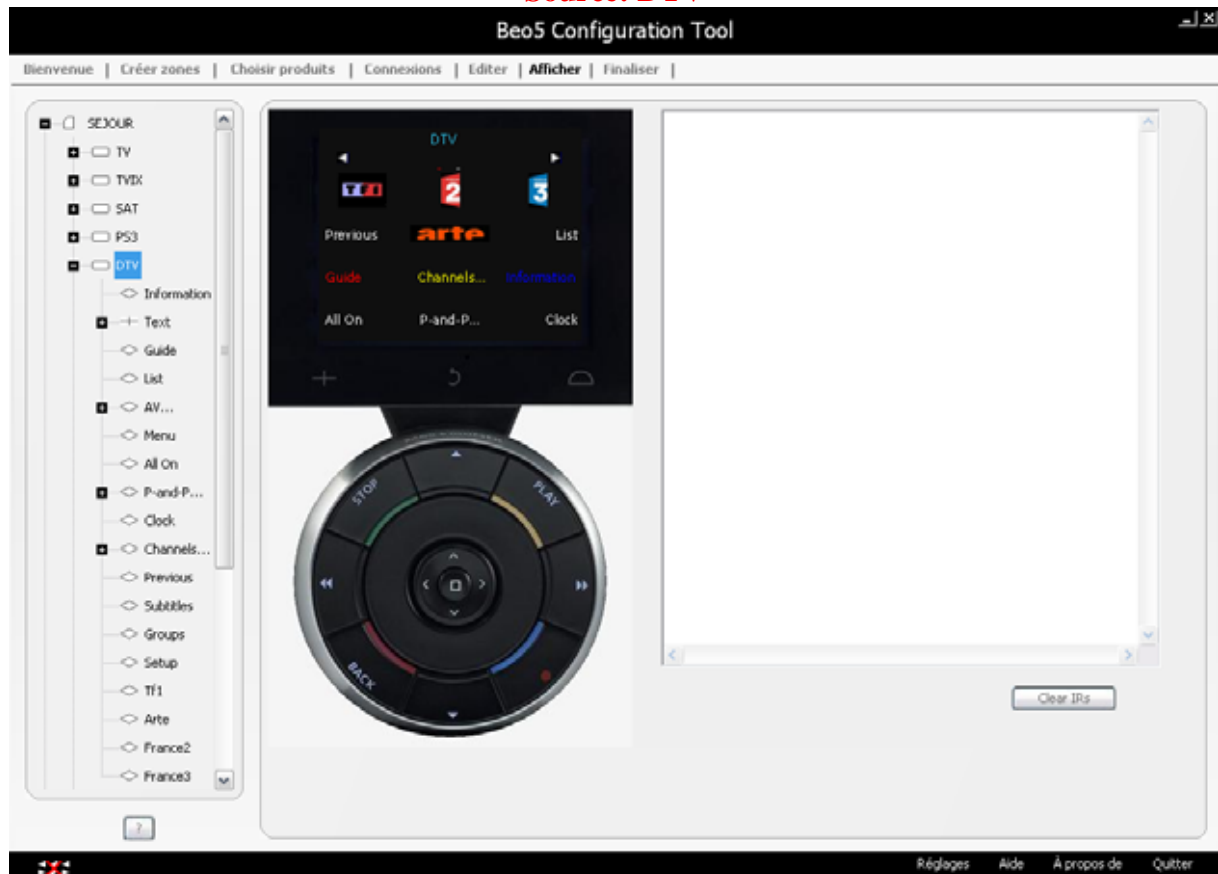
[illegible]

Beo5 Configuration Tool

Bienvenue | Créer zones | Choisir produits | Connexions | Editer | Afficher | Finaliser |

SEJOUR
TV
TVIX
SAT
PS3
DTV
Information
Text
Guide
List
AV...
Menu
All On
P-and-P...
Clock
Channels...
Previous
Subtitles
Groups
Setup
Tf1
Arte
France2
France3

?

DTV
TF1
2
3
Previous
arte
List
Guide
Channels...
Information
All On
P-and-P...
Clock

STOP
PLAY
BACK

Clear IRs

Réglages Aide À propos de Quitter